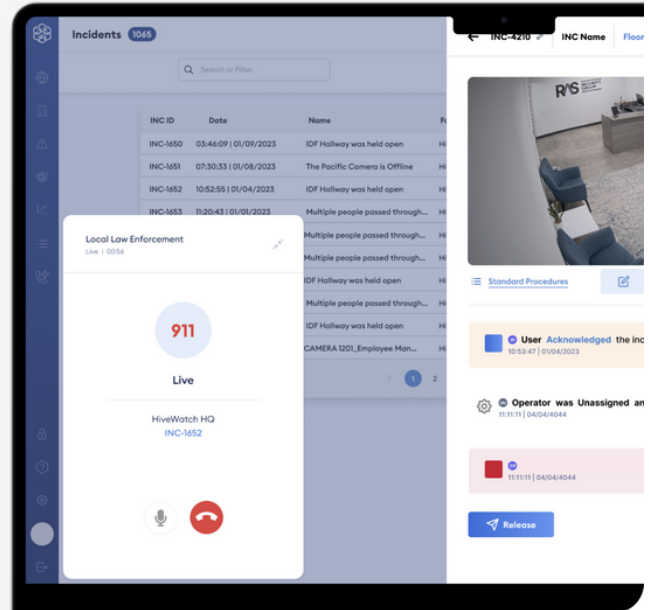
Incidents 1065

Search or Filter

| INC ID | Date | Name | F |
|---|---|---|---|
| INC-1650 | 03:46:09 \| 01/09/2023 | IDF Hallway was held open | Hi |
| INC-1651 | 07:30:33 \| 01/08/2023 | The Pacific Camera is Offline | Hi |
| INC-1652 | 10:52:55 \| 01/04/2023 | IDF Hallway was held open | Hi |
| INC-1653 | 11:20:43 \| 01/01/2023 | Multiple people passed through... | Hi |
| | | Multiple people passed through... | Hi |
| | | Multiple people passed through... | Hi |
| | | IDF Hallway was held open | Hi |
| | | Multiple people passed through... | Hi |
| | | IDF Hallway was held open | Hi |
| | | CAMERA 1201_Employee Mon... | Hi |

1 2

Local Law Enforcement
Live | 00:56

911

Live

HiveWatch HQ
INC-1652

INC-4210 INC Name Floor

RVS

Standard Procedures

User Acknowledged the inc
10:53:47 | 01/04/2023

Operator was Unassigned an
11:11:11 | 04/04/4044

11:11:11 | 04/04/4044

Release